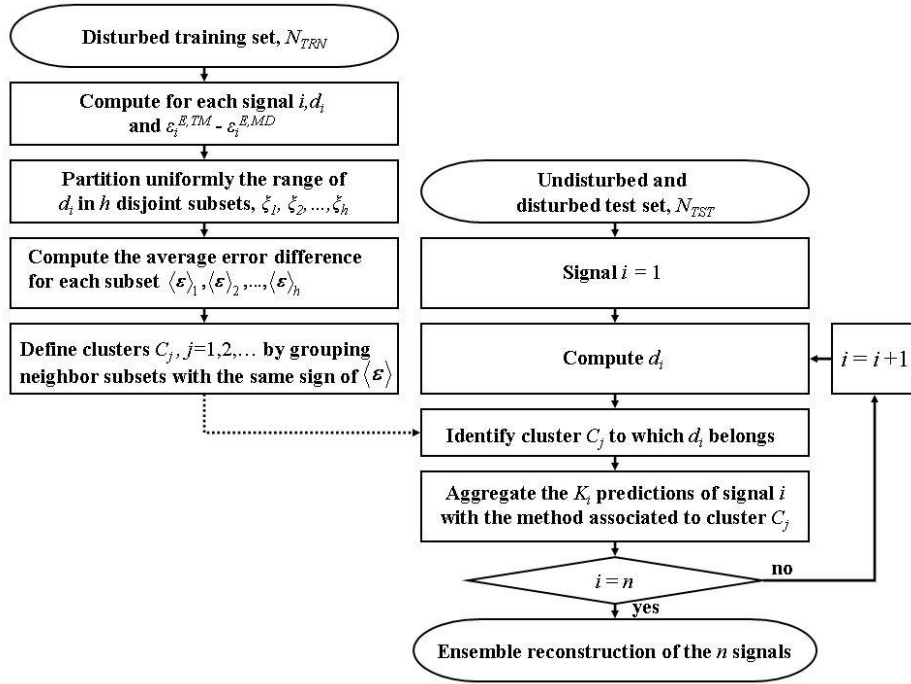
Disturbed training set, $N_{TRN}$

Compute for each signal $i, d_i$ and $\varepsilon_i^{E,TM} - \varepsilon_i^{E,MD}$

Partition uniformly the range of $d_i$ in $h$ disjoint subsets, $\xi_1, \xi_2, ..., \xi_h$

Compute the average error difference for each subset $\langle \boldsymbol{\varepsilon} \rangle_1, \langle \boldsymbol{\varepsilon} \rangle_2, ..., \langle \boldsymbol{\varepsilon} \rangle_h$

Define clusters $C_j$, $j$=1,2,… by grouping neighbor subsets with the same sign of $\langle \boldsymbol{\varepsilon} \rangle$

Undisturbed and disturbed test set, $N_{TST}$

Signal $i$ = 1

Compute $d_i$

$i = i + 1$

Identify cluster $C_j$ to which $d_i$ belongs

Aggregate the $K_i$ predictions of signal $i$ with the method associated to cluster $C_j$

$i = n$

no

yes

Ensemble reconstruction of the $n$ signals